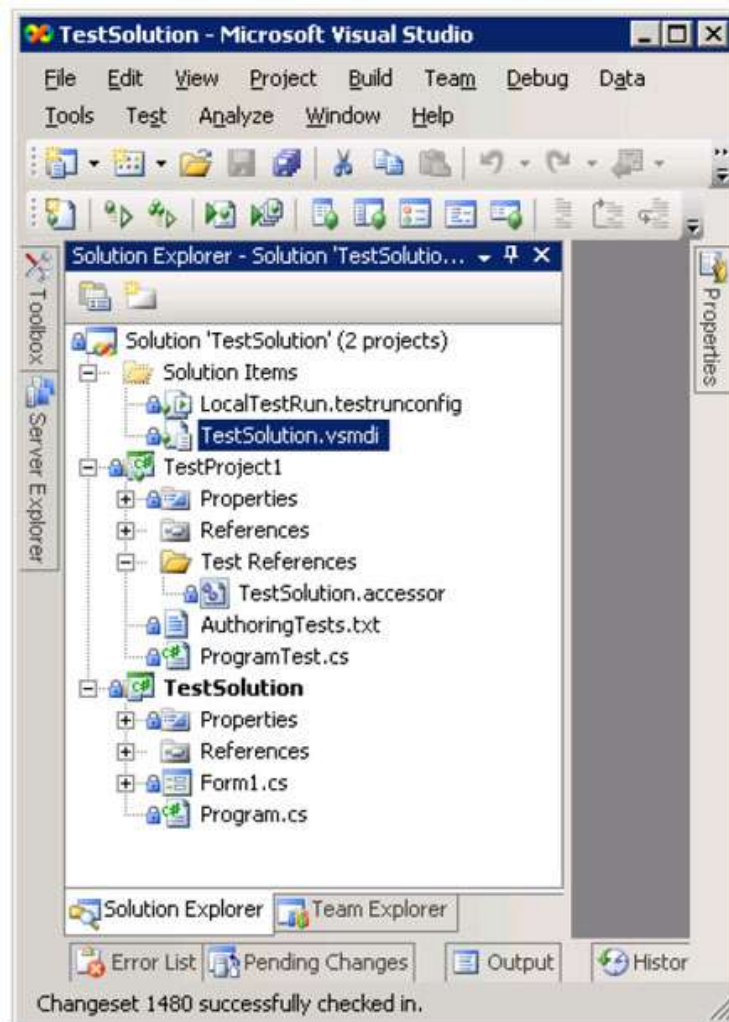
TestSolution - Microsoft Visual Studio

File Edit View Project Build Team Debug Data Tools Test Analyze Window Help

Toolbox Server Explorer

Solution Explorer - Solution 'TestSolutio...

Properties

Solution 'TestSolution' (2 projects)
Solution Items
LocalTestRun.testrunconfig
TestSolution.vsmdi
TestProject1
Properties
References
Test References
TestSolution.accessor
AuthoringTests.txt
ProgramTest.cs
TestSolution
Properties
References
Form1.cs
Program.cs

Solution Explorer Team Explorer

Error List Pending Changes Output Histor

Changeset 1480 successfully checked in.